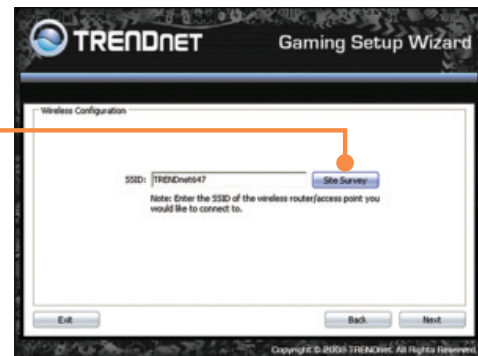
TRENDNET

Gaming Setup Wizard

Wireless Configuration

SSID: TRENDnet647

Site Survey

Note: Enter the SSID of the wireless router/access point you would like to connect to.

Exit

Back

Next

Copyright © 2006 TRENDnet. All Rights Reserved.